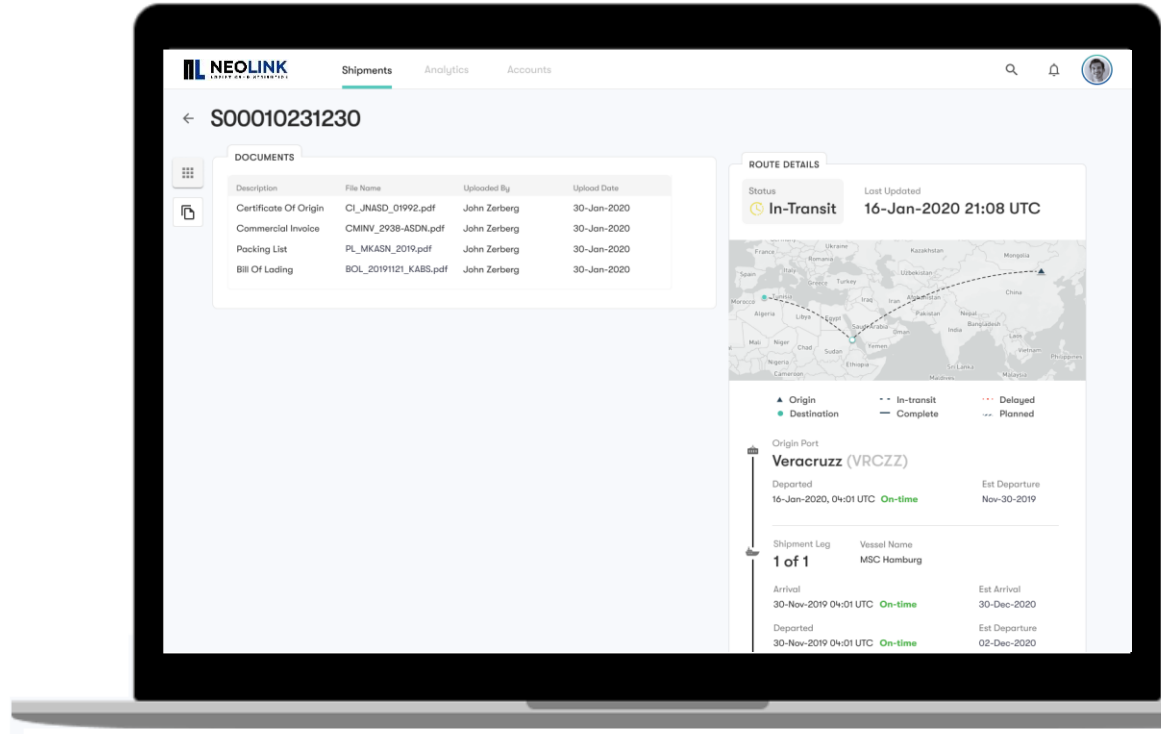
NEOLINK
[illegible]

Shipments Analytics Accounts

← S00010231230

DOCUMENTS

| Description | File Name | Uploaded By | Upload Date |
|---|---|---|---|
| Certificate Of Origin | CI_JNASD_01992.pdf | John Zerberg | 30-Jan-2020 |
| Commercial Invoice | CMINV_2938-ASDN.pdf | John Zerberg | 30-Jan-2020 |
| Packing List | PL_MKASN_2019.pdf | John Zerberg | 30-Jan-2020 |
| Bill Of Lading | BOL_20191121_KABS.pdf | John Zerberg | 30-Jan-2020 |

ROUTE DETAILS

Status
In-Transit

Last Updated
16-Jan-2020 21:08 UTC

France Ukraine Kazakhstan Mongolia Romania Uzbekistan Spain Turkey Greece Iraq Iran Afghanistan China Morocco Tunisia Algeria Libya Egypt Pakistan Saudi Arabia Oman India Bangladesh Mali Niger Chad Sudan Yemen Laos Vietnam Philippines Nigeria Ethiopia Cameroon Sri Lanka Maldives Malaysia

▲ Origin
● Destination
In-transit
Complete
Delayed
Planned

Origin Port
Veracruzz (VRCZZ)

Departed
16-Jan-2020, 04:01 UTC On-time

Est Departure
Nov-30-2019

Shipment Leg
1 of 1

Vessel Name
MSC Hamburg

Arrival
30-Nov-2019 04:01 UTC On-time

Est Arrival
30-Dec-2020

Departed
30-Nov-2019 04:01 UTC On-time

Est Departure
02-Dec-2020